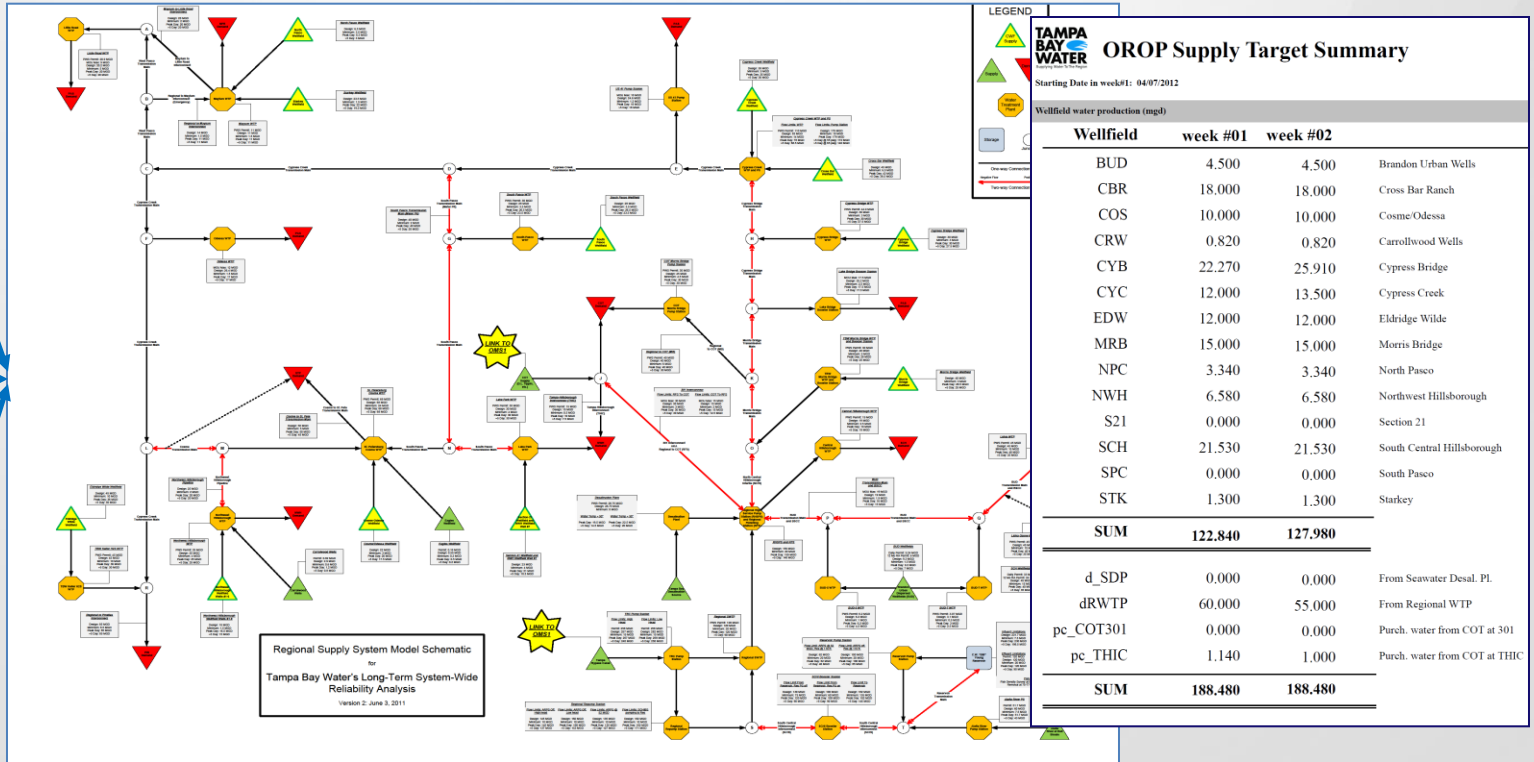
LEGEND

TAMPA BAY WATER
Supplying Water To The Region

OROP Supply Target Summary

Starting Date in week#1: 04/07/2012

Wellfield water production (mgd)

| Wellfield | week #01 | week #02 | |
|---|---|---|---|
| BUD | 4.500 | 4.500 | Brandon Urban Wells |
| CBR | 18.000 | 18.000 | Cross Bar Ranch |
| COS | 10.000 | 10.000 | Cosme/Odessa |
| CRW | 0.820 | 0.820 | Carrollwood Wells |
| CYB | 22.270 | 25.910 | Cypress Bridge |
| CYC | 12.000 | 13.500 | Cypress Creek |
| EDW | 12.000 | 12.000 | Eldridge Wilde |
| MRB | 15.000 | 15.000 | Morris Bridge |
| NPC | 3.340 | 3.340 | North Pasco |
| NWH | 6.580 | 6.580 | Northwest Hillsborough |
| S21 | 0.000 | 0.000 | Section 21 |
| SCH | 21.530 | 21.530 | South Central Hillsborough |
| SPC | 0.000 | 0.000 | South Pasco |
| STK | 1.300 | 1.300 | Starkey |
| SUM | 122.840 | 127.980 | |
| d_SDP | 0.000 | 0.000 | From Seawater Desal. Pl. |
| dRWTP | 60.000 | 55.000 | From Regional WTP |
| pc_COT301 | 0.000 | 0.000 | Purch. water from COT at 301 |
| pc_THIC | 1.140 | 1.000 | Purch. water from COT at THIC |
| SUM | 188.480 | 188.480 | |

LINK TO OMS!

LINK TO OMS!

Regional Supply System Model Schematic
for
Tampa Bay Water's Long-Term System-Wide Reliability Analysis
Version 2: June 3, 2011